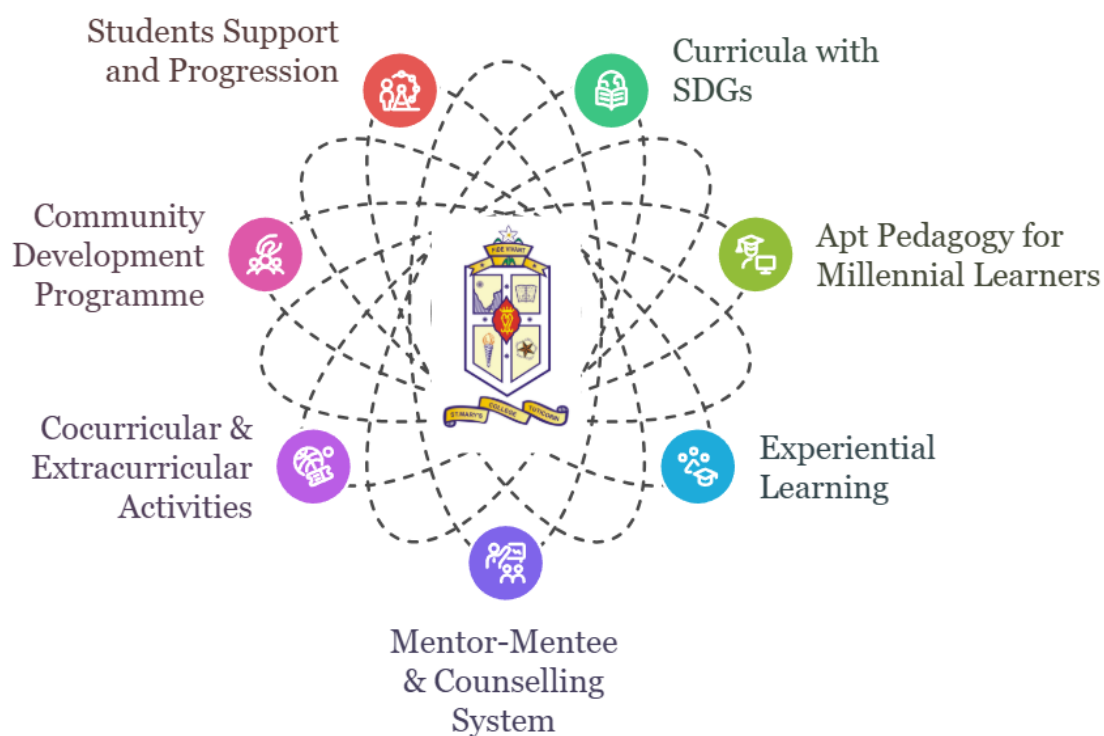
Students Support and Progression

Curricula with SDGs

Community Development Programme

FIDE VIVANT

Apt Pedagogy for Millennial Learners

ST.MARY'S COLLEGE TUTICORIN

Cocurricular & Extracurricular Activities

Experiential Learning

Mentor-Mentee & Counselling System